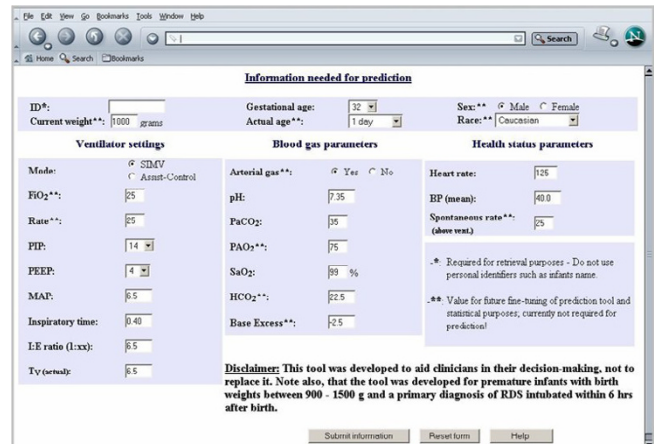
File Edit View Go Bookmarks Tools Window Help

Search

Home Search Bookmarks

Information needed for prediction

ID*:
Current weight**: 1000 grams

Gestational age: 32
Actual age**: 1 day

Sex:** Male Female
Race:** Caucasian

Ventilator settings

Mode: SIMV
Assist-Control

$FiO_2$**: 25

Rate**: 25

PIP: 14

PEEP: 4

MAP: 6.5

Inspiratory time: 0.40

I:E ratio (1:xx): 6.5

$T_V$ (actual): 6.5

Blood gas parameters

Arterial gas**: Yes No

pH: 7.35

$PaCO_2$: 35

$PAO_2$**: 75

$SaO_2$: 99 %

$HCO_3$**: 22.5

Base Excess**: -2.5

Health status parameters

Heart rate: 125

BP (mean): 40.0

Spontaneous rate**: (above vent.) 25

-*: Required for retrieval purposes - Do not use personal identifiers such as infants name.

-**: Value for future fine-tuning of prediction tool and statistical purposes; currently not required for prediction!

Disclaimer: This tool was developed to aid clinicians in their decision-making, not to replace it. Note also, that the tool was developed for premature infants with birth weights between 900 - 1500 g and a primary diagnosis of RDS intubated within 6 hrs after birth.

Submit information Reset form Help